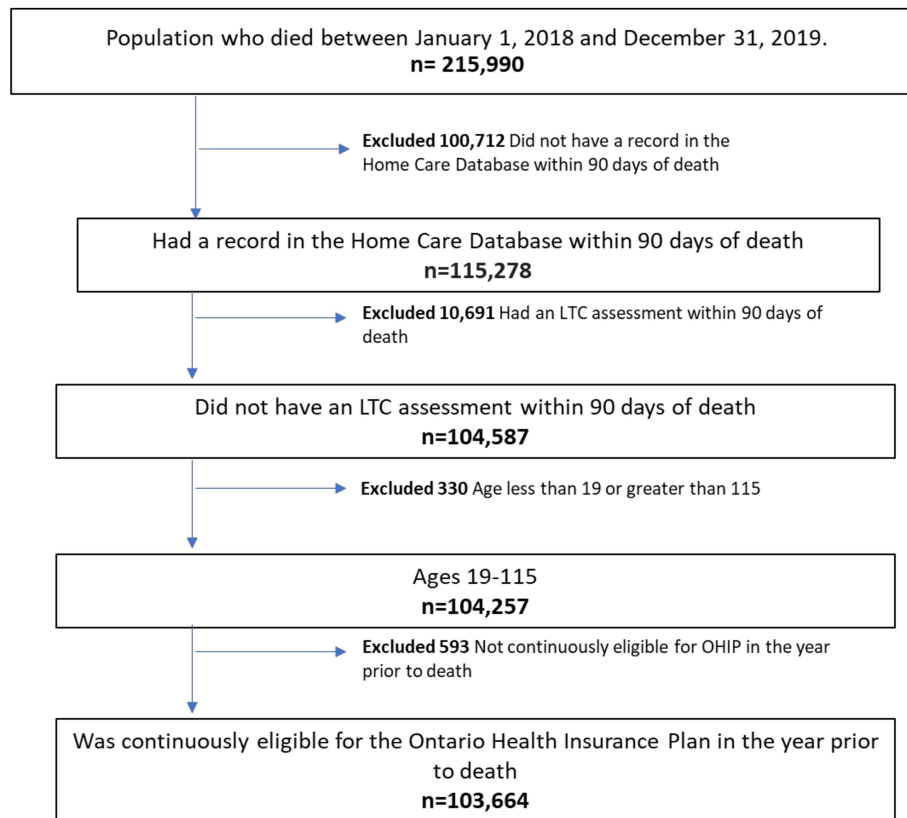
Population who died between January 1, 2018 and December 31, 2019.
n= 215,990

Excluded 100,712 Did not have a record in the Home Care Database within 90 days of death

Had a record in the Home Care Database within 90 days of death
n=115,278

Excluded 10,691 Had an LTC assessment within 90 days of death

Did not have an LTC assessment within 90 days of death
n=104,587

Excluded 330 Age less than 19 or greater than 115

Ages 19-115
n=104,257

Excluded 593 Not continuously eligible for OHIP in the year prior to death

Was continuously eligible for the Ontario Health Insurance Plan in the year prior to death
n=103,664